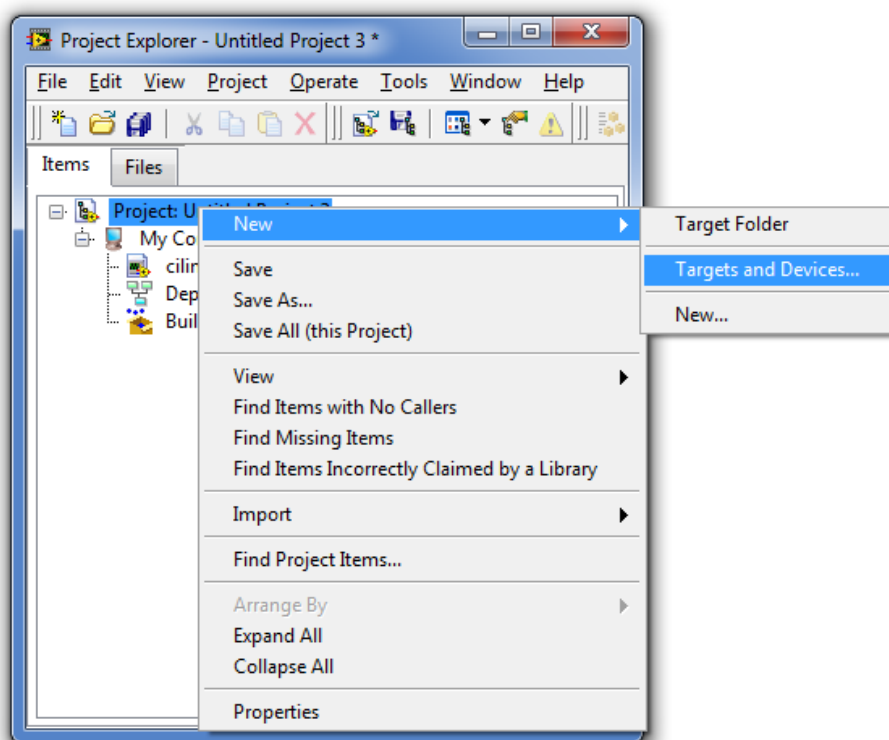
Project Explorer - Untitled Project 3 *

File Edit View Project Operate Tools Window Help

Items Files

Project: U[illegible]
My Co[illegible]
cilin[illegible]
Dep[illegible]
Buil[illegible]

New
Save
Save As...
Save All (this Project)
View
Find Items with No Callers
Find Missing Items
Find Items Incorrectly Claimed by a Library
Import
Find Project Items...
Arrange By
Expand All
Collapse All
Properties

Target Folder
Targets and Devices...
New...